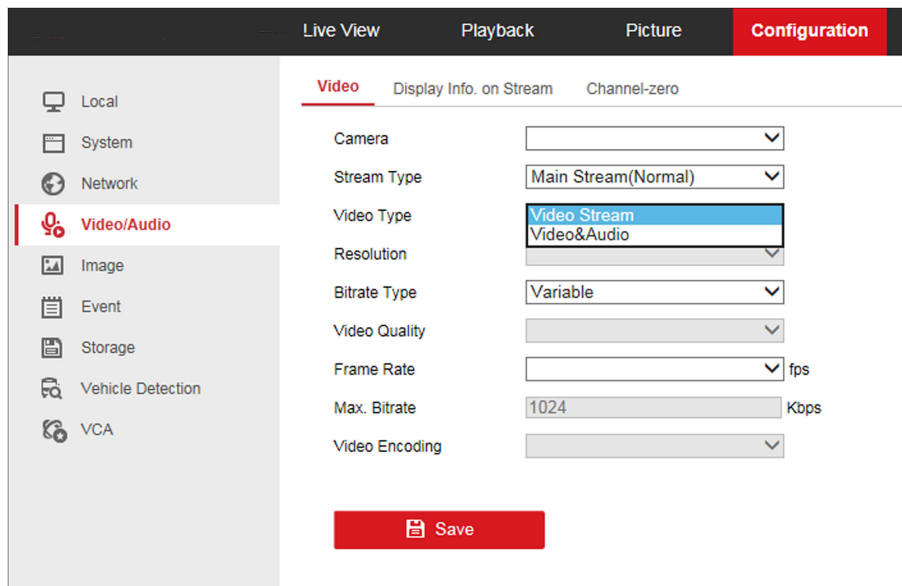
Live View Playback Picture Configuration

Local
System
Network
Video/Audio
Image
Event
Storage
Vehicle Detection
VCA

Video Display Info. on Stream Channel-zero

Camera
Stream Type Main Stream(Normal)
Video Type Video Stream
Video&Audio
Resolution
Bitrate Type Variable
Video Quality
Frame Rate fps
Max. Bitrate 1024 Kbps
Video Encoding

Save